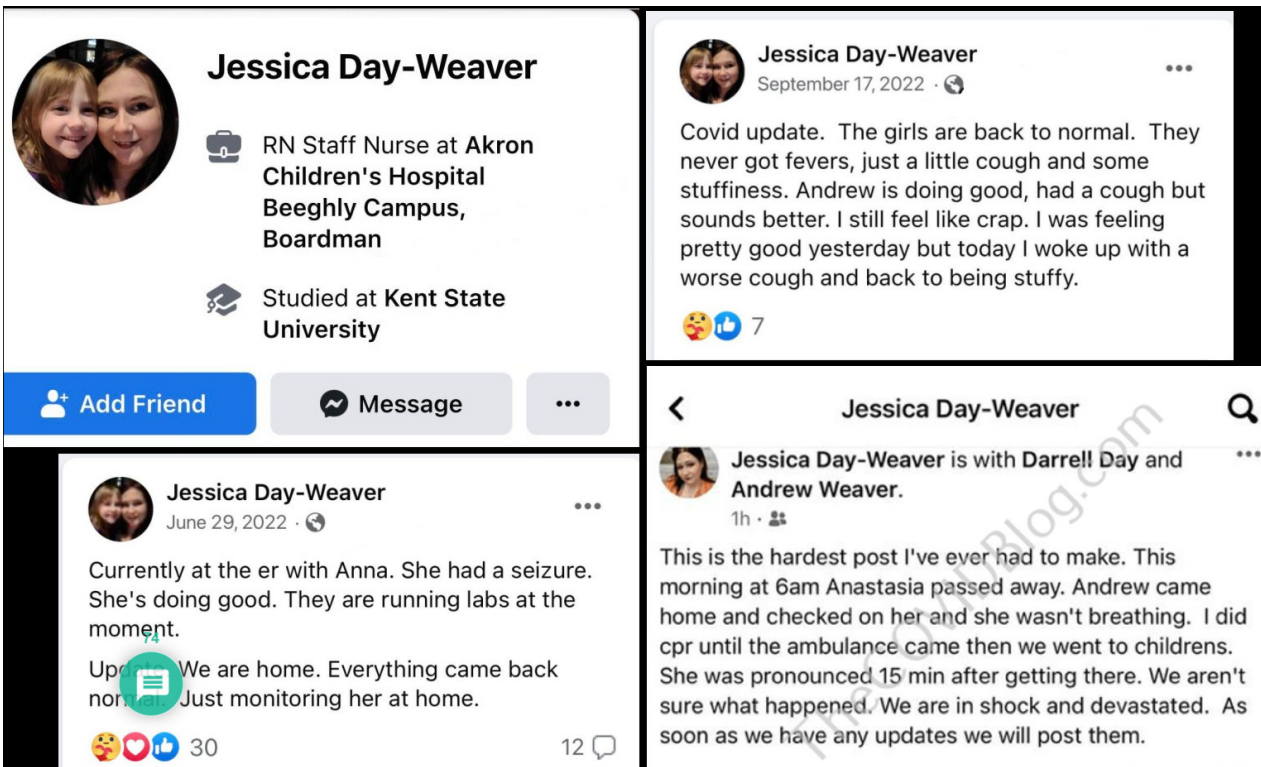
Jessica Day-Weaver

RN Staff Nurse at Akron Children's Hospital Beeghly Campus, Boardman

Studied at Kent State University

Add Friend

Message

...

Jessica Day-Weaver
June 29, 2022 ·

...

Currently at the er with Anna. She had a seizure. She's doing good. They are running labs at the moment.

Upd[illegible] We are home. Everything came back nor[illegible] Just monitoring her at home.

74

30

12

Jessica Day-Weaver
September 17, 2022 ·

...

Covid update. The girls are back to normal. They never got fevers, just a little cough and some stuffiness. Andrew is doing good, had a cough but sounds better. I still feel like crap. I was feeling pretty good yesterday but today I woke up with a worse cough and back to being stuffy.

7

Jessica Day-Weaver

Jessica Day-Weaver is with Darrell Day and Andrew Weaver.
1h ·

...

This is the hardest post I've ever had to make. This morning at 6am Anastasia passed away. Andrew came home and checked on her and she wasn't breathing. I did cpr until the ambulance came then we went to childrens. She was pronounced 15 min after getting there. We aren't sure what happened. We are in shock and devastated. As soon as we have any updates we will post them.

TheCOVIDBlog.com